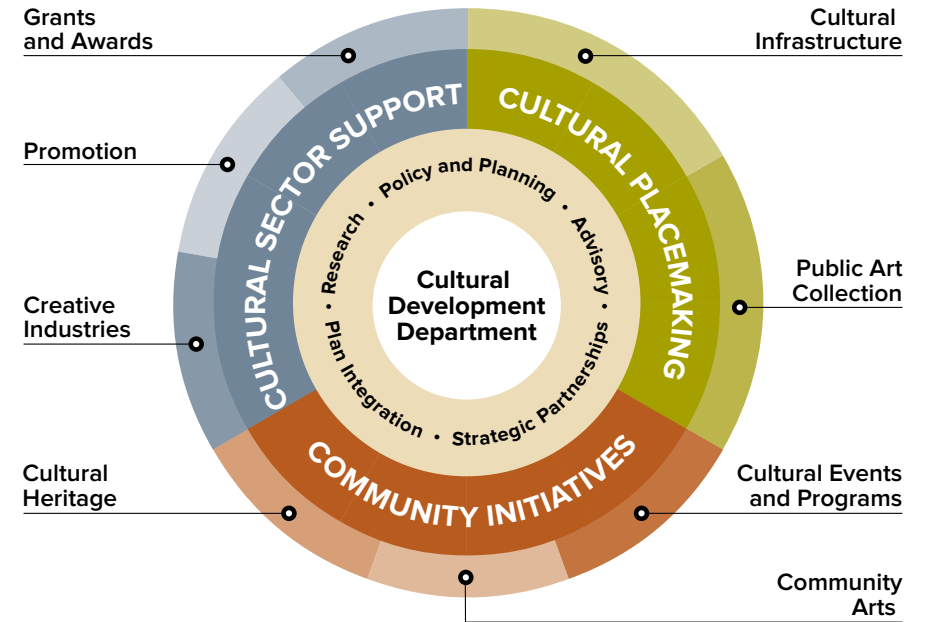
Grants and Awards

Cultural Infrastructure

Promotion

Public Art Collection

Creative Industries

Cultural Heritage

Cultural Events and Programs

Community Arts

CULTURAL SECTOR SUPPORT

CULTURAL PLACEMAKING

COMMUNITY INITIATIVES

Policy and Planning • Advisory • Strategic Partnerships • Plan Integration • Research •

Cultural Development Department